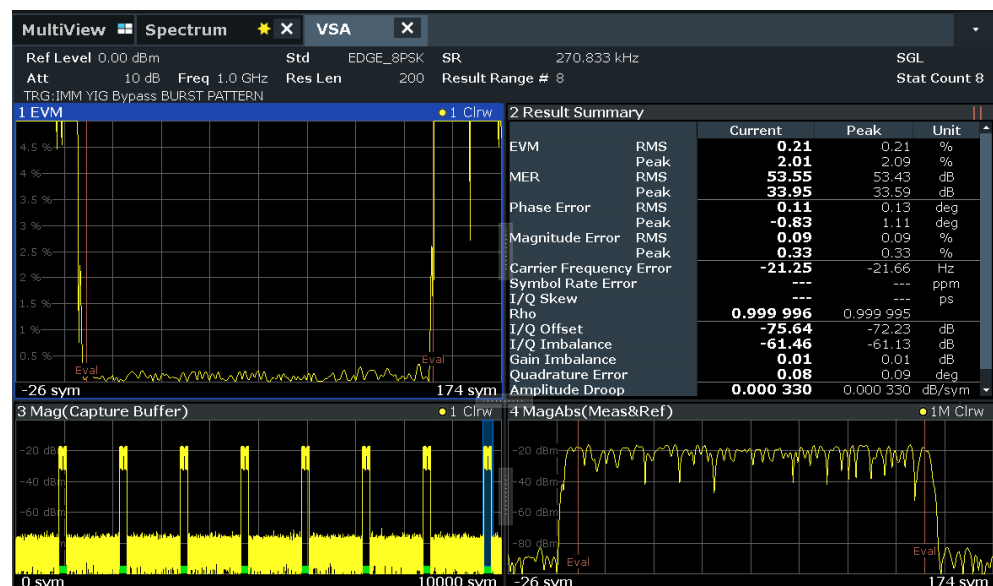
MultiView Spectrum ✱ ✕ VSA ✕

Ref Level 0.00 dBm Std EDGE_8PSK SR 270.833 kHz SGL
Att 10 dB Freq 1.0 GHz Res Len 200 Result Range # 8 Stat Count 8
TRG:IMM YIG Bypass BURST PATTERN

1 EVM ●1 Clrw

4.5 %
4 %
3.5 %
3 %
2.5 %
2 %
1.5 %
1 %
0.5 %
Eval Eval
-26 sym 174 sym

2 Result Summary

| | | Current | Peak | Unit |
|---|---|---|---|---|
| EVM | RMS | 0.21 | 0.21 | % |
| | Peak | 2.01 | 2.09 | % |
| MER | RMS | 53.55 | 53.43 | dB |
| | Peak | 33.95 | 33.59 | dB |
| Phase Error | RMS | 0.11 | 0.13 | deg |
| | Peak | -0.83 | 1.11 | deg |
| Magnitude Error | RMS | 0.09 | 0.09 | % |
| | Peak | 0.33 | 0.33 | % |
| Carrier Frequency Error | | -21.25 | -21.66 | Hz |
| Symbol Rate Error | | --- | --- | ppm |
| I/Q Skew | | --- | --- | ps |
| Rho | | 0.999 996 | 0.999 995 | |
| I/Q Offset | | -75.64 | -72.23 | dB |
| I/Q Imbalance | | -61.46 | -61.13 | dB |
| Gain Imbalance | | 0.01 | 0.01 | dB |
| Quadrature Error | | 0.08 | 0.09 | deg |
| Amplitude Droop | | 0.000 330 | 0.000 330 | dB/sym |

3 Mag(Capture Buffer) ●1 Clrw

-20 dBm
-40 dBm
-60 dBm
0 sym 10000 sym

4 MagAbs(Meas&Ref) ●1M Clrw

-20 dBm
-40 dBm
-60 dBm
-80 dBm
Eval Eval
-26 sym 174 sym